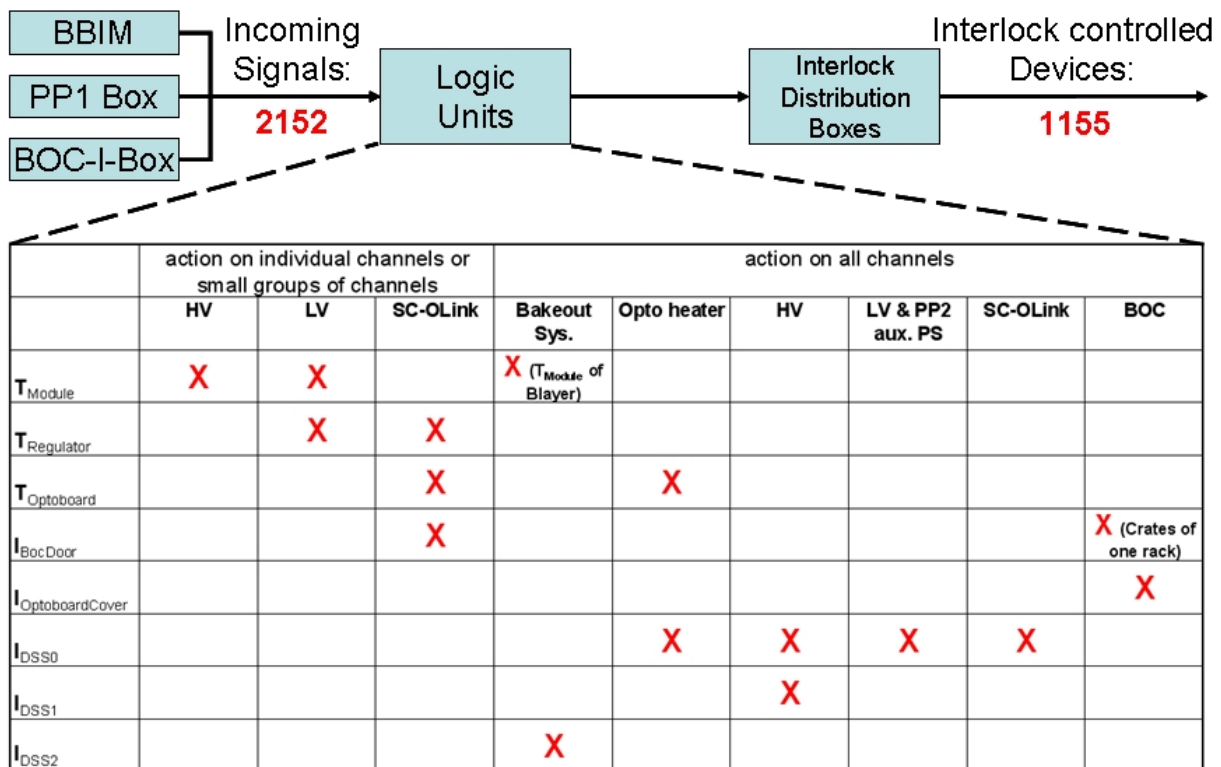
BBIM
PP1 Box
BOC-I-Box
Incoming Signals:
2152
Logic Units
Interlock Distribution Boxes
Interlock controlled Devices:
1155

| | action on individual channels or small groups of channels | | | action on all channels | | | | | |
|---|---|---|---|---|---|---|---|---|---|
| | HV | LV | SC-OLink | Bakeout Sys. | Opto heater | HV | LV & PP2 aux. PS | SC-OLink | BOC |
| $T_{Module}$ | X | X | | X ($T_{Module}$ of Blayer) | | | | | |
| $T_{Regulator}$ | | X | X | | | | | | |
| $T_{Optoboard}$ | | | X | | X | | | | |
| $I_{BocDoor}$ | | | X | | | | | | X (Crates of one rack) |
| $I_{OptoboardCover}$ | | | | | | | | | X |
| $I_{DSS0}$ | | | | | X | X | X | X | |
| $I_{DSS1}$ | | | | | | X | | | |
| $I_{DSS2}$ | | | | X | | | | | |